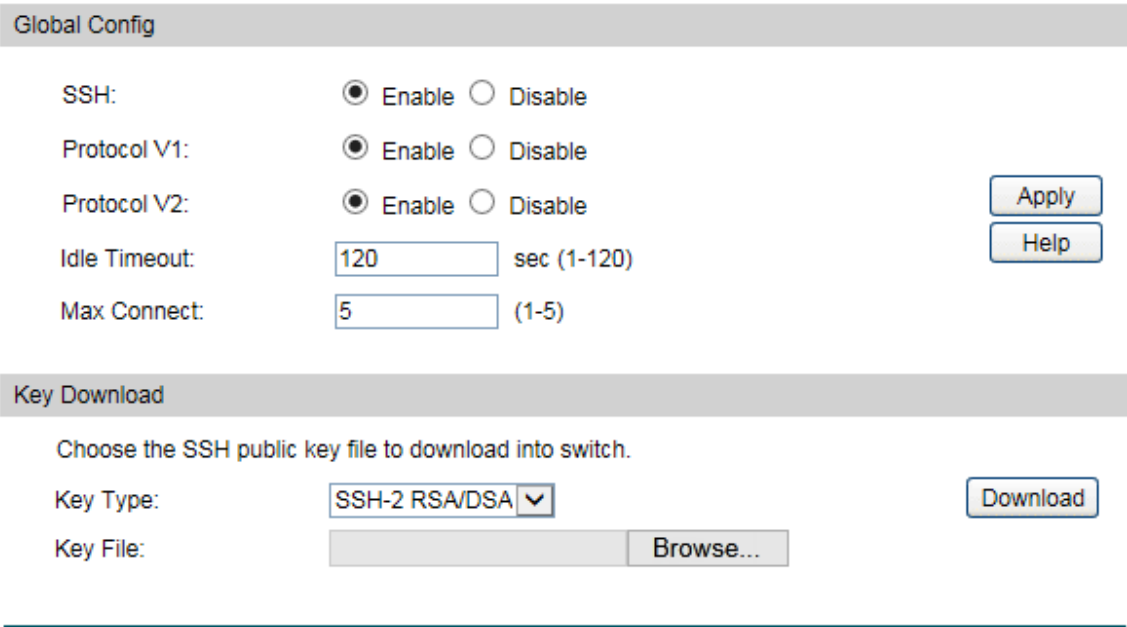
Global Config

SSH: Enable Disable

Protocol V1: Enable Disable

Protocol V2: Enable Disable

Apply

Help

Idle Timeout: 120 sec (1-120)

Max Connect: 5 (1-5)

Key Download

Choose the SSH public key file to download into switch.

Key Type: SSH-2 RSA/DSA

Download

Key File: Browse...